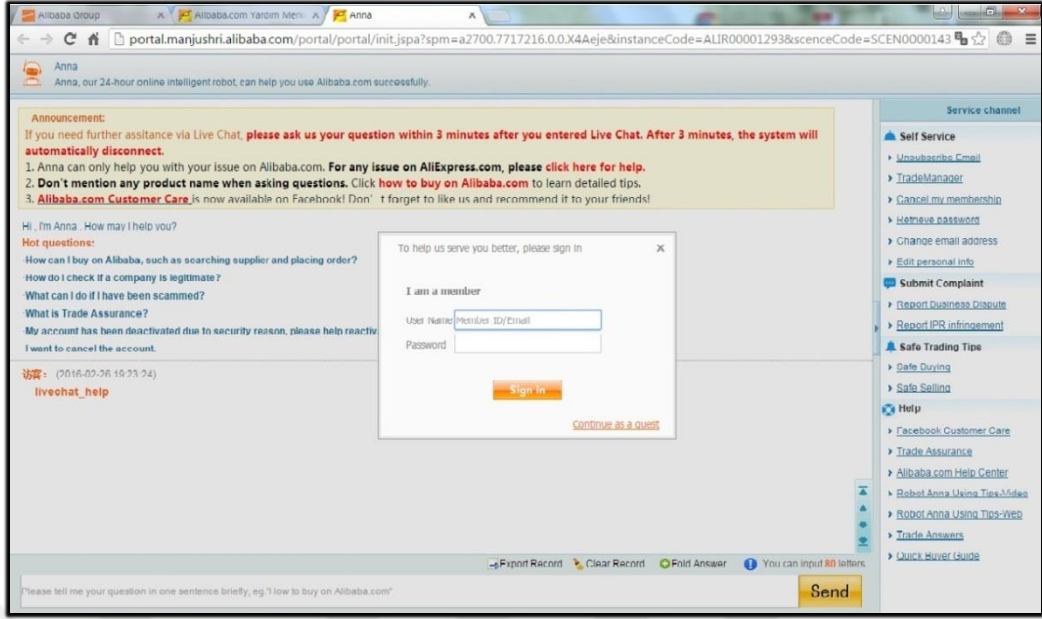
Alibaba Group × Alibaba.com Yardım Merk × Anna ×

portal.manjushri.alibaba.com/portal/portal/init.jspa?spm=a2700.7717216.0.0.X4Aeje&instanceCode=ALIR00001293&scenceCode=SCEN0000143

Anna
Anna, our 24-hour online intelligent robot, can help you use Alibaba.com successfully.

Announcement:
If you need further assitance via Live Chat, please ask us your question within 3 minutes after you entered Live Chat. After 3 minutes, the system will automatically disconnect.
1. Anna can only help you with your issue on Alibaba.com. For any issue on AliExpress.com, please click here for help.
2. Don't mention any product name when asking questions. Click how to buy on Alibaba.com to learn detailed tips.
3. Alibaba.com Customer Care is now available on Facebook! Don' t forget to like us and recommend it to your friends!

Hi , I'm Anna . How may I help you?
Hot questions:
·How can I buy on Alibaba, such as searching supplier and placing order?
·How do I check if a company is legitimate?
·What can I do if I have been scammed?
·What is Trade Assurance?
·My account has been deactivated due to security reason, please help reactiv
·I want to cancel the account.

访客: (2016-02-26 19:23:24)
livechat_help

To help us serve you better, please sign in ×

I am a member
User Name Member ID/Email
Password

Sign In

Continue as a guest

Service channel
Self Service
Unsubscribe Email
TradeManager
Cancel my membership
Retrieve password
Change email address
Edit personal info
Submit Complaint
Report Business Dispute
Report IPR infringement
Safe Trading Tips
Safe Buying
Safe Selling
Help
Facebook Customer Care
Trade Assurance
Alibaba.com Help Center
Robot Anna Using Tips-Video
Robot Anna Using Tips-Web
Trade Answers
Quick Buyer Guide

Export Record Clear Record Fold Answer You can input 80 letters

Please tell me your question in one sentence briefly, eg."How to buy on Alibaba.com"

Send